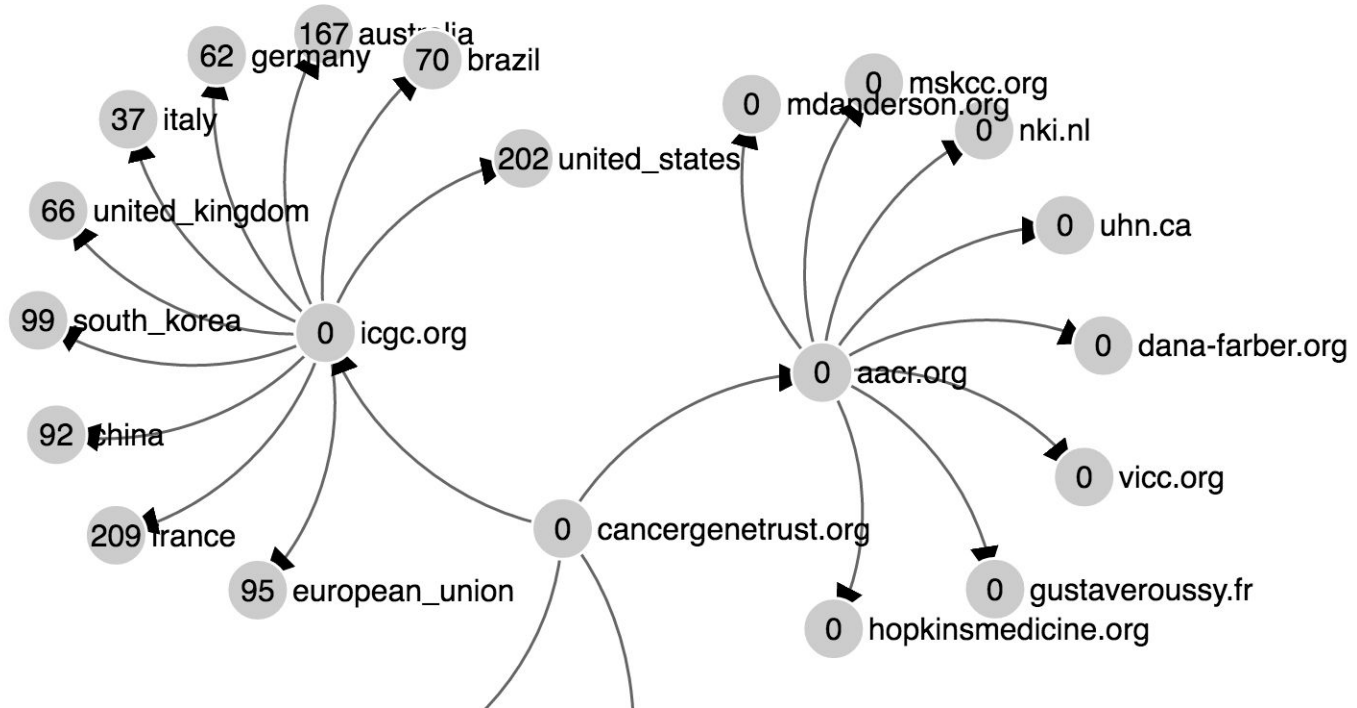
167 australia
62 germany
70 brazil
37 italy
202 united_states
66 united_kingdom
99 south_korea
0 icgc.org
92 china
209 france
95 european_union
0 mskcc.org
0 mdanderson.org
0 nki.nl
0 uhn.ca
0 dana-farber.org
0 aacr.org
0 vicc.org
0 cancergenetrust.org
0 gustaveroussy.fr
0 hopkinsmedicine.org